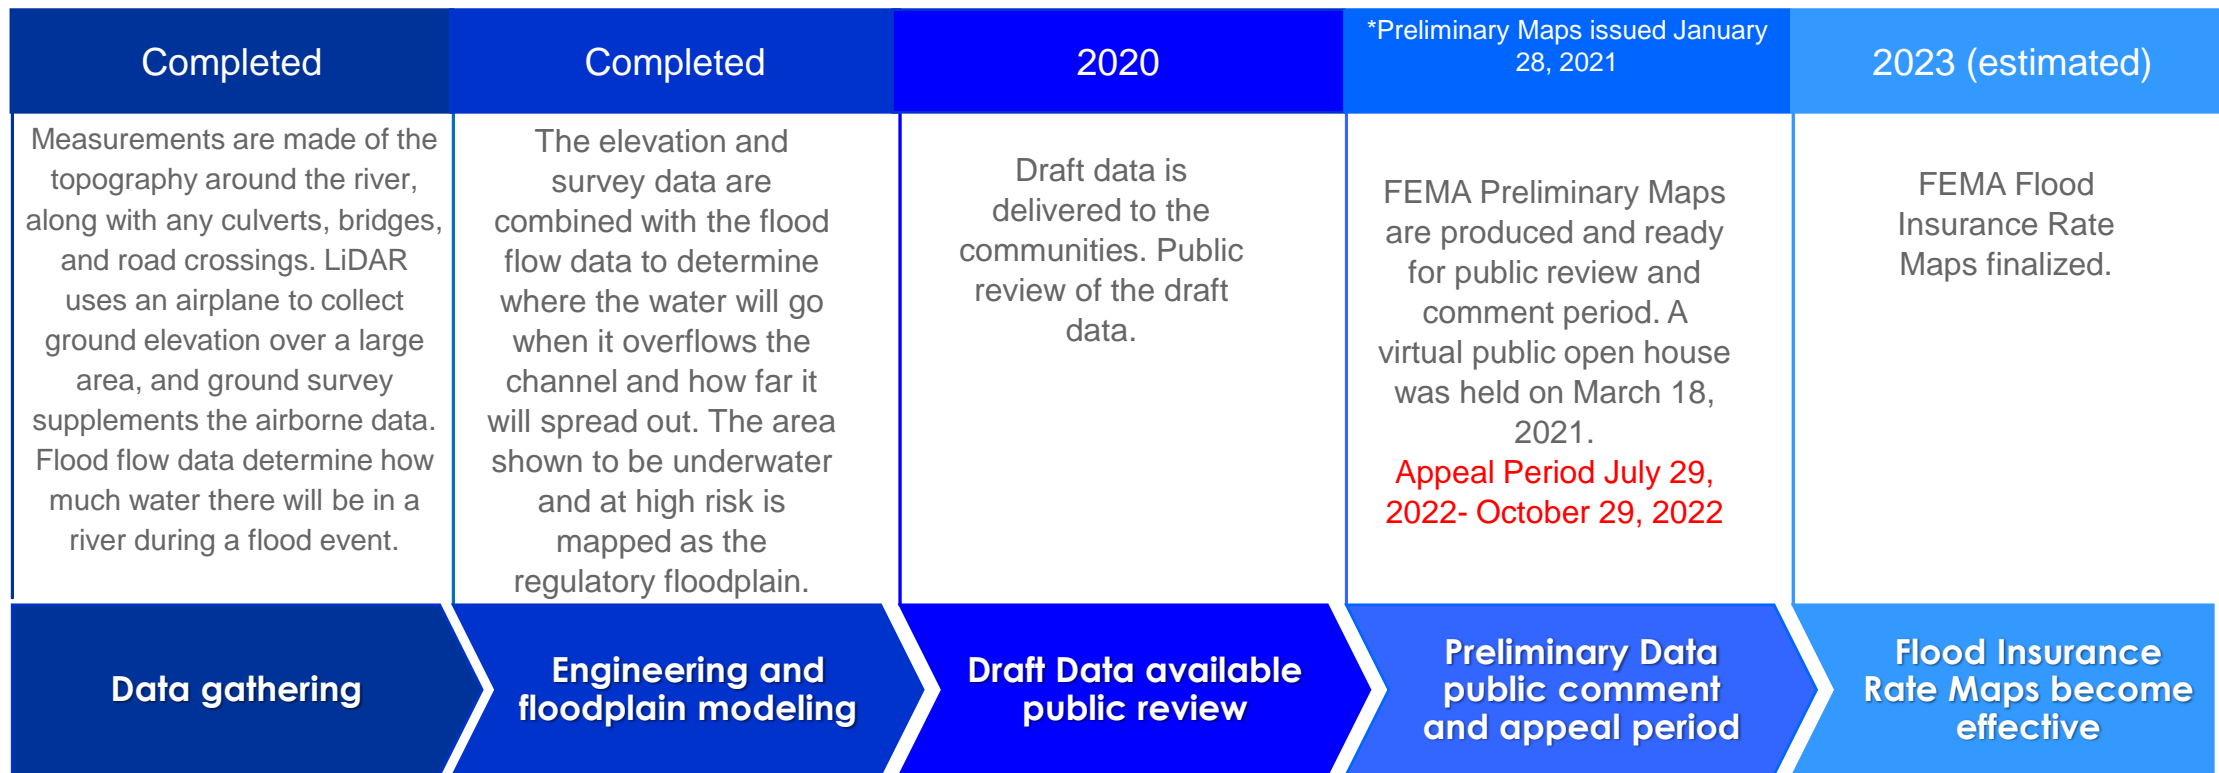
Completed

Measurements are made of the topography around the river, along with any culverts, bridges, and road crossings. LiDAR uses an airplane to collect ground elevation over a large area, and ground survey supplements the airborne data. Flood flow data determine how much water there will be in a river during a flood event.

Data gathering

Completed

The elevation and survey data are combined with the flood flow data to determine where the water will go when it overflows the channel and how far it will spread out. The area shown to be underwater and at high risk is mapped as the regulatory floodplain.

Engineering and floodplain modeling

2020

Draft data is delivered to the communities. Public review of the draft data.

Draft Data available public review

*Preliminary Maps issued January 28, 2021

FEMA Preliminary Maps are produced and ready for public review and comment period. A virtual public open house was held on March 18, 2021.

Appeal Period July 29, 2022- October 29, 2022

Preliminary Data public comment and appeal period

2023 (estimated)

FEMA Flood Insurance Rate Maps finalized.

Flood Insurance Rate Maps become effective